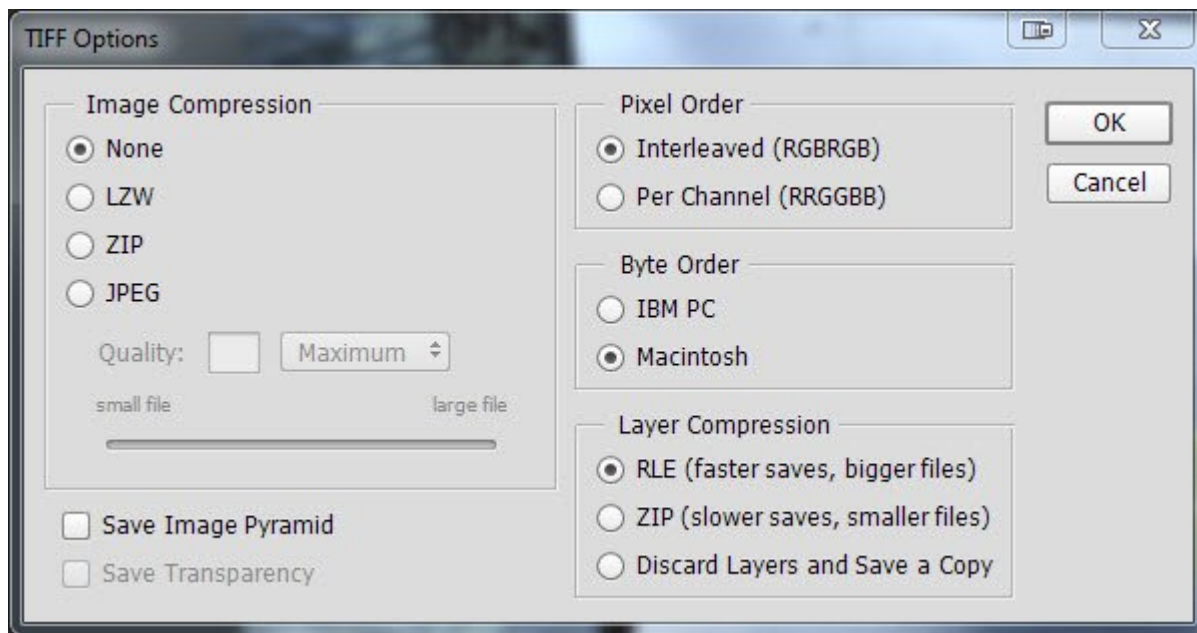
TIFF Options

Image Compression
None
LZW
ZIP
JPEG
Quality: Maximum
small file large file

Save Image Pyramid
Save Transparency

Pixel Order
Interleaved (RGBRGB)
Per Channel (RRGGBB)

Byte Order
IBM PC
Macintosh

Layer Compression
RLE (faster saves, bigger files)
ZIP (slower saves, smaller files)
Discard Layers and Save a Copy

OK
Cancel